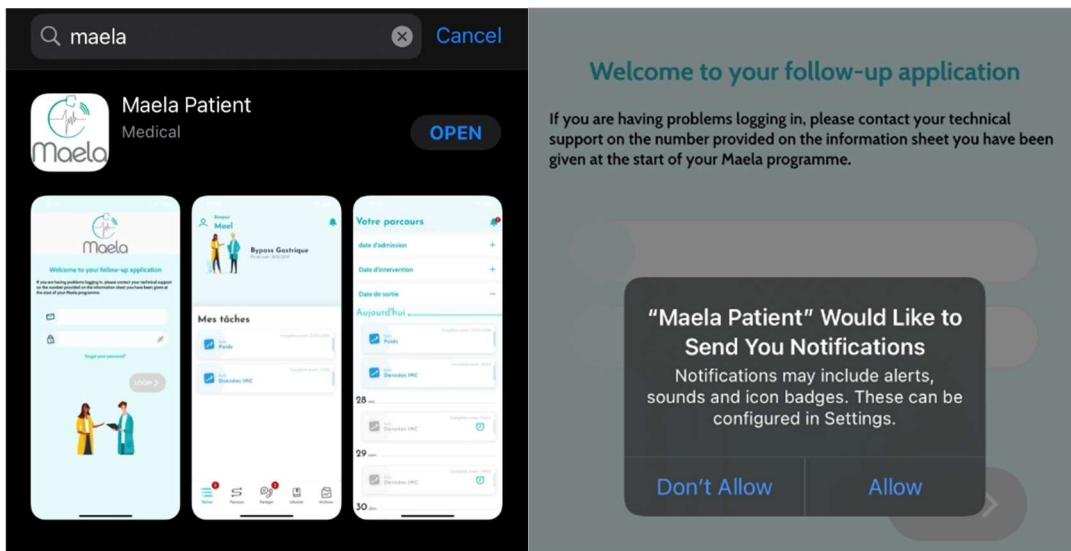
maela

Cancel

Maela Patient
Medical

OPEN

Maela

Welcome to your follow-up application

If you are having problems logging in, please contact your technical support on the number provided on the information sheet you have been given at the start of your Maela programme.

Forgot your password?

LOGIN

Bonjour
Mael

Bypass Gastrique

Mes tâches

Poids

Données IMC

Votre parcours

date d'admission

Date d'intervention

Date de sortie

Aujourd'hui

Poids

Données IMC

28

Données IMC

29

Données IMC

30

Welcome to your follow-up application

If you are having problems logging in, please contact your technical support on the number provided on the information sheet you have been given at the start of your Maela programme.

“Maela Patient” Would Like to Send You Notifications

Notifications may include alerts, sounds and icon badges. These can be configured in Settings.

Don't Allow

Allow